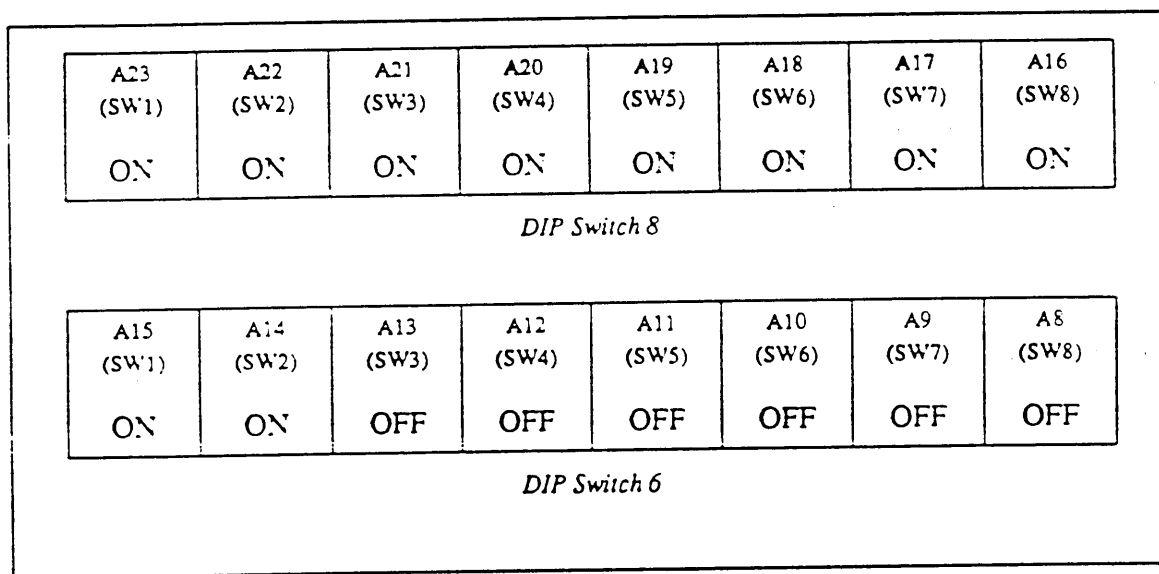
| A23 (SW1) ON | A22 (SW2) ON | A21 (SW3) ON | A20 (SW4) ON | A19 (SW5) ON | A18 (SW6) ON | A17 (SW7) ON | A16 (SW8) ON |
|---|---|---|---|---|---|---|---|

DIP Switch 8

| A15 (SW1) ON | A14 (SW2) ON | A13 (SW3) OFF | A12 (SW4) OFF | A11 (SW5) OFF | A10 (SW6) OFF | A9 (SW7) OFF | A8 (SW8) OFF |
|---|---|---|---|---|---|---|---|

DIP Switch 6